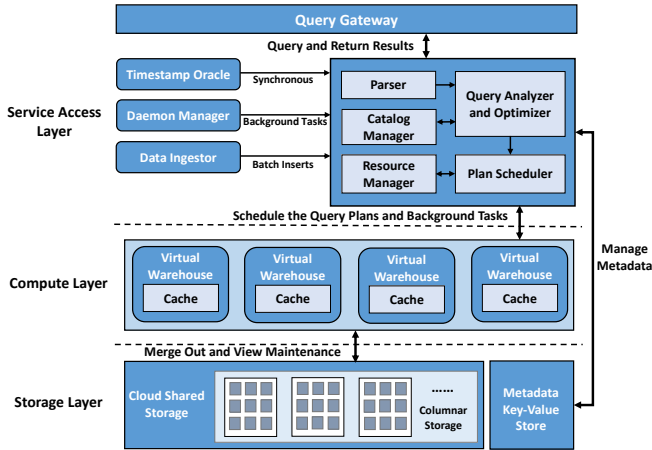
Query Gateway

Query and Return Results

Service Access Layer

Timestamp Oracle

Synchronous

Daemon Manager

Background Tasks

Data Ingestor

Batch Inserts

Parser

Query Analyzer and Optimizer

Catalog Manager

Resource Manager

Plan Scheduler

Schedule the Query Plans and Background Tasks

Manage Metadata

Compute Layer

Virtual Warehouse

Cache

Virtual Warehouse

Cache

Virtual Warehouse

Cache

Virtual Warehouse

Cache

Merge Out and View Maintenance

Storage Layer

Cloud Shared Storage

......

Columnar Storage

Metadata Key-Value Store